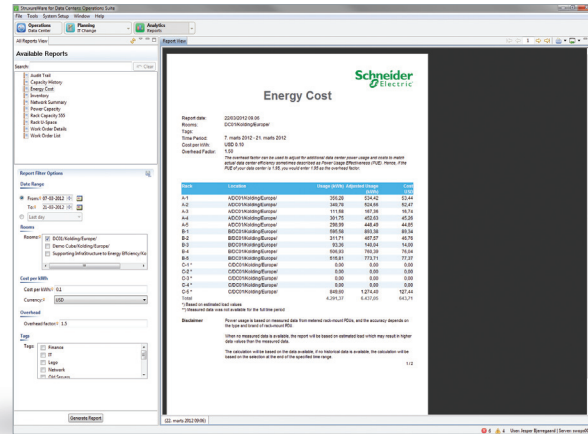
StruxureWare for Data Centers Operations Suite

File Tools System Setup Window Help

Operations Data Center | Planning IT Change | Analytics Reports

All Reports View | Report View

Available Reports

Search: Clear

Audit Trail
Capacity History
Energy Cost
Inventory
Network Summary
Power Capacity
Rack Capacity SSS
Rack U-Space
Work Order Details
Work Order List

Report Filter Options

Date Range

From: 07-03-2012
To: 21-03-2012
Last day

Rooms

Rooms: DC01/Kolding/Europe/
Demo Cube/Kolding/Europe/
Supporting Infrastructure to Energy Efficiency/Ko

Cost per kWh

Cost per kWh: 0,1
Currency: USD

Overhead

Overhead factor: 1.5

Tags

Tags: Finance
IT
Lego
Network
Old Servers

Generate Report

Schneider Electric

Energy Cost

Report date: 22/03/2012 09:06
Rooms: DC01/Kolding/Europe/
Tags:
Time Period: 7. marts 2012 - 21. marts 2012
Cost per kWh: USD 0.10
Overhead Factor: 1.50
The overhead factor can be used to adjust for additional data center power usage and costs to match actual data center efficiency sometimes described as Power Usage Effectiveness (PUE). Hence, if the PUE of your data center is 1.65, you would enter 1.65 as the overhead factor.

| Rack | Location | Usage (kWh) | Adjusted Usage (kWh) | Cost USD |
|---|---|---|---|---|
| A-1 | A/DC01/Kolding/Europe/ | 356,28 | 534,42 | 53,44 |
| A-2 | A/DC01/Kolding/Europe/ | 349,76 | 524,64 | 52,47 |
| A-3 | A/DC01/Kolding/Europe/ | 111,58 | 167,39 | 16,74 |
| A-4 | A/DC01/Kolding/Europe/ | 301,75 | 452,63 | 45,26 |
| A-5 | A/DC01/Kolding/Europe/ | 298,99 | 448,48 | 44,85 |
| B-1 | B/DC01/Kolding/Europe/ | 595,56 | 893,34 | 89,34 |
| B-2 | B/DC01/Kolding/Europe/ | 311,71 | 467,57 | 46,76 |
| B-3 | B/DC01/Kolding/Europe/ | 93,36 | 140,04 | 14,00 |
| B-4 | B/DC01/Kolding/Europe/ | 506,93 | 760,39 | 76,04 |
| B-5 | B/DC01/Kolding/Europe/ | 515,81 | 773,71 | 77,37 |
| C-1 * | C/DC01/Kolding/Europe/ | 0,00 | 0,00 | 0,00 |
| C-2 * | C/DC01/Kolding/Europe/ | 0,00 | 0,00 | 0,00 |
| C-3 * | C/DC01/Kolding/Europe/ | 0,00 | 0,00 | 0,00 |
| C-4 * | C/DC01/Kolding/Europe/ | 0,00 | 0,00 | 0,00 |
| C-5 * | C/DC01/Kolding/Europe/ | 849,60 | 1.274,40 | 127,44 |
| Total | | 4.291,37 | 6.437,05 | 643,71 |

*) Based on estimated load values
**) Measured data was not available for the full time period

Disclaimer
Power usage is based on measured data from metered rack-mount PDUs, and the accuracy depends on the type and brand of rack-mount PDU.

When no measured data is available, the report will be based on estimated load which may result in higher data values than the measured data.

The calculation will be based on the data available, if no historical data is available, the calculation will be based on the selection at the end of the specified time range.

1/2

(22. marts 2012 09:06)

User: Jesper Bjerregaard | Server: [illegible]